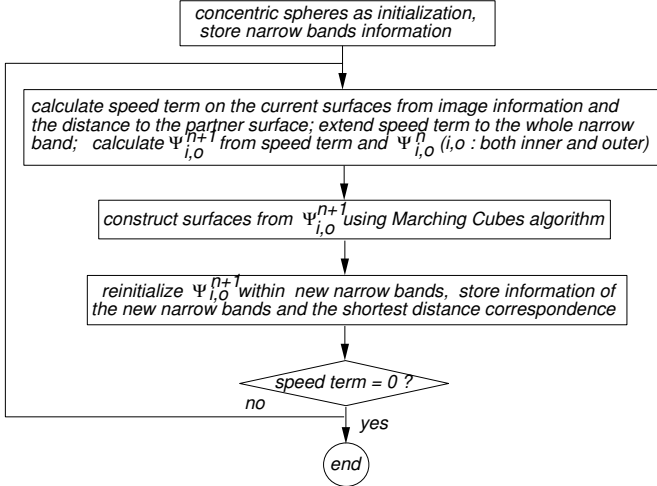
concentric spheres as initialization, store narrow bands information

calculate speed term on the current surfaces from image information and the distance to the partner surface; extend speed term to the whole narrow band; calculate $\Psi_{i,o}^{n+1}$ from speed term and $\Psi_{i,o}^{n}$ (i,o : both inner and outer)

construct surfaces from $\Psi_{i,o}^{n+1}$ using Marching Cubes algorithm

reinitialize $\Psi_{i,o}^{n+1}$ within new narrow bands, store information of the new narrow bands and the shortest distance correspondence

speed term = 0 ?

no

yes

end